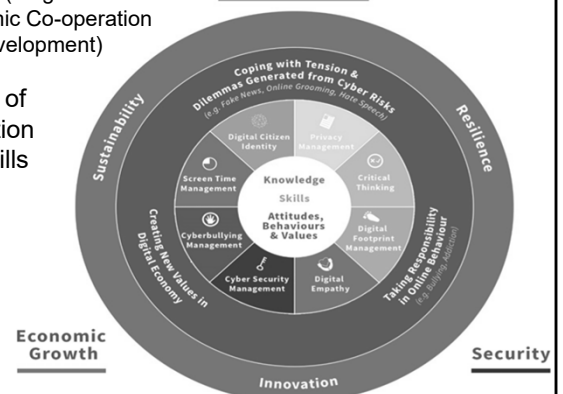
(Org
mic Co-operation
velopment)

of
tion
ills

Coping with Tension & Dilemmas Generated from Cyber Risks
(e.g. Fake News, Online Grooming, Hate Speech)

Sustainability

Resilience

Digital Citizen Identity

Privacy Management

Screen Time Management

Knowledge

Skills

Attitudes, Behaviours & Values

Critical Thinking

Cyberbullying Management

Digital Footprint Management

Cyber Security Management

Digital Empathy

Creating New Values in Digital Economy

Taking Responsibility in Online Behaviour
(e.g. Bullying, Addiction)

Economic Growth

Security

Innovation